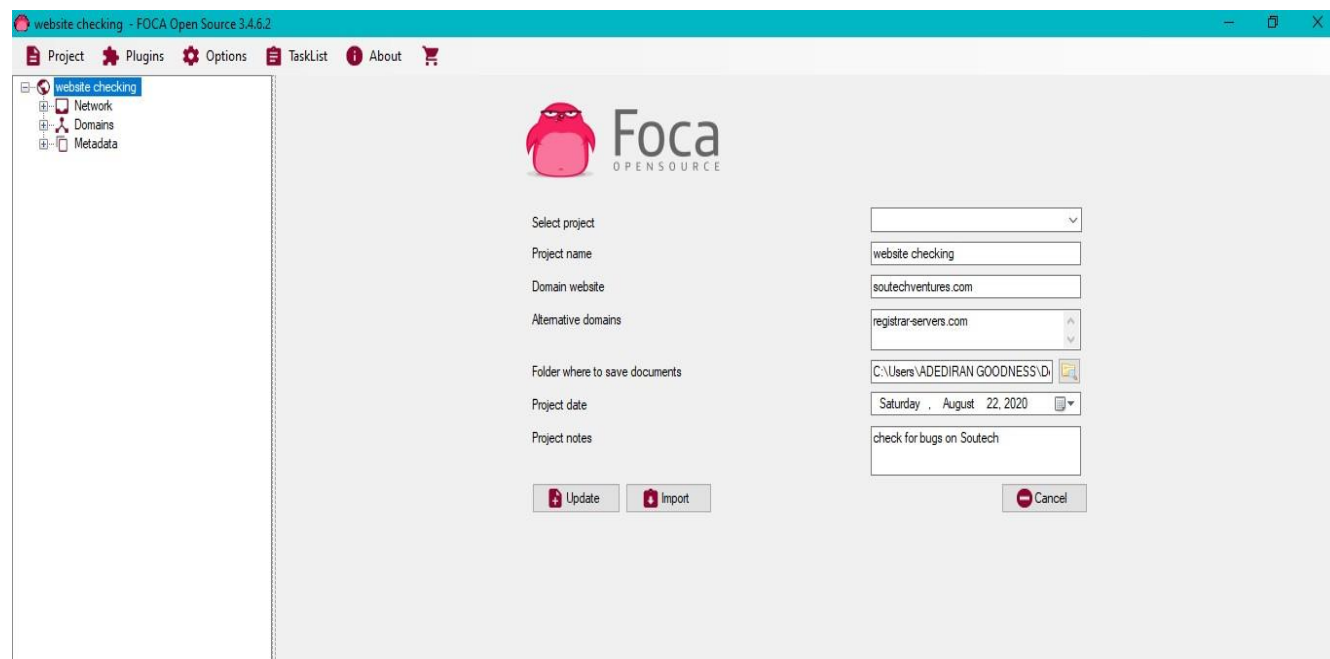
website checking - FOCA Open Source 3.4.6.2

Project Plugins Options TaskList About

website checking
Network
Domains
Metadata

Foca
OPENSOURCE

Select project
Project name
website checking
Domain website
soutechventures.com
Alternative domains
registrar-servers.com
Folder where to save documents
C:\Users\ADEDIRAN GOODNESS\D
Project date
Saturday , August 22, 2020
Project notes
check for bugs on Soutech

Update
Import
Cancel